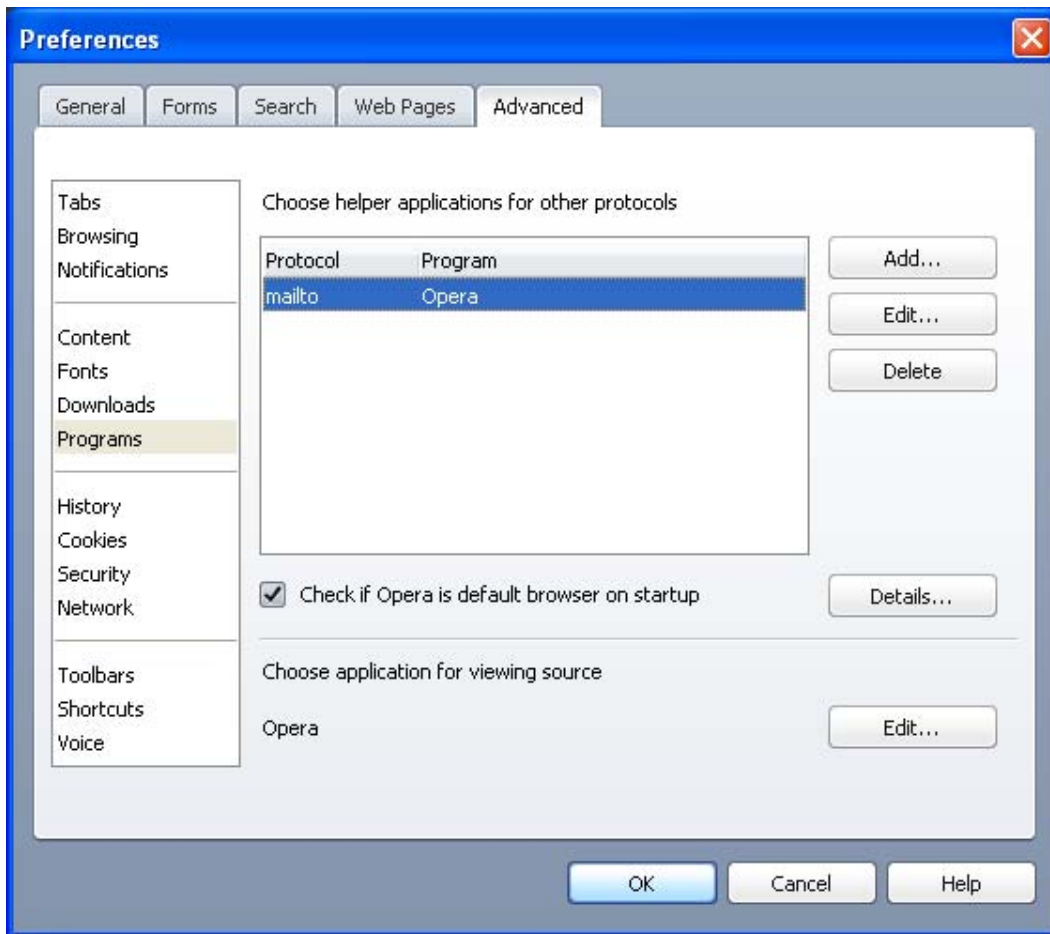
Preferences

General Forms Search Web Pages Advanced

Tabs
Browsing
Notifications

Content
Fonts
Downloads
Programs

History
Cookies
Security
Network

Toolbars
Shortcuts
Voice

Choose helper applications for other protocols

| Protocol | Program |
|---|---|
| mailto | Opera |

Add...
Edit...
Delete

Check if Opera is default browser on startup

Details...

Choose application for viewing source

Opera

Edit...

OK Cancel Help